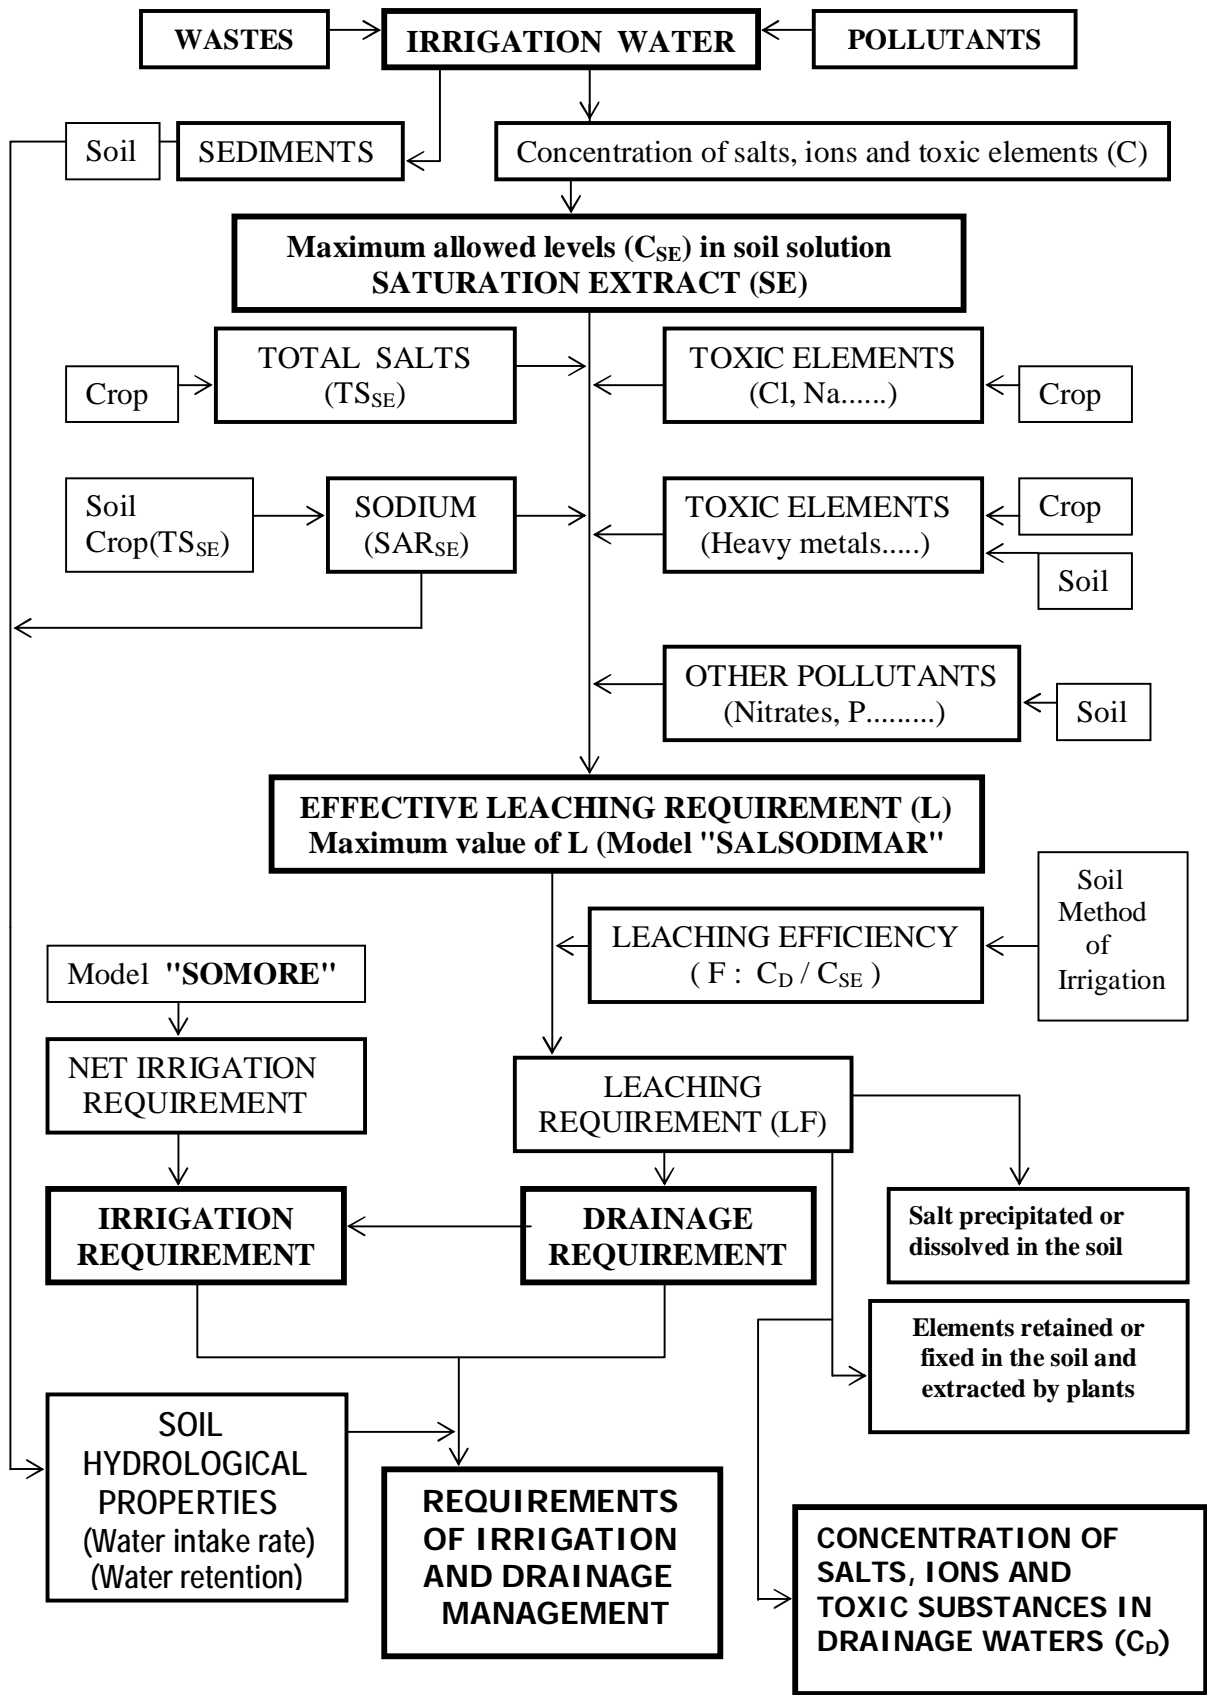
WASTES

IRRIGATION WATER

POLLUTANTS

Soil

SEDIMENTS

Concentration of salts, ions and toxic elements (C)

Maximum allowed levels ($C_{SE}$) in soil solution
SATURATION EXTRACT (SE)

Crop

TOTAL SALTS ($TS_{SE}$)

TOXIC ELEMENTS (Cl, Na......)

Crop

Soil
Crop($TS_{SE}$)

SODIUM ($SAR_{SE}$)

TOXIC ELEMENTS (Heavy metals.....)

Crop

Soil

OTHER POLLUTANTS (Nitrates, P.........)

Soil

EFFECTIVE LEACHING REQUIREMENT (L)
Maximum value of L (Model "SALSODIMAR"

LEACHING EFFICIENCY
( F : $C_D$ / $C_{SE}$ )

Soil
Method
of
Irrigation

Model "SOMORE"

NET IRRIGATION REQUIREMENT

LEACHING REQUIREMENT (LF)

IRRIGATION REQUIREMENT

DRAINAGE REQUIREMENT

Salt precipitated or dissolved in the soil

Elements retained or fixed in the soil and extracted by plants

SOIL HYDROLOGICAL PROPERTIES
(Water intake rate)
(Water retention)

REQUIREMENTS OF IRRIGATION AND DRAINAGE MANAGEMENT

CONCENTRATION OF SALTS, IONS AND TOXIC SUBSTANCES IN DRAINAGE WATERS ($C_D$)